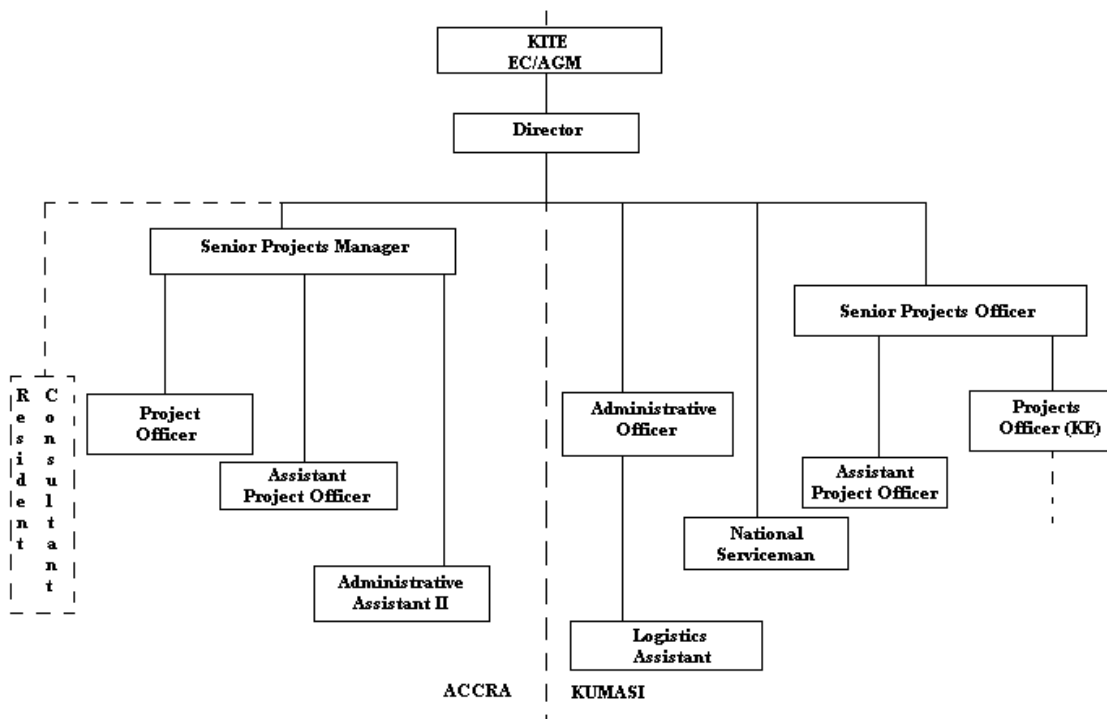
KITE
EC/AGM

Director

Senior Projects Manager

Resident Consultant

Project Officer

Assistant Project Officer

Administrative Assistant II

Administrative Officer

National Serviceman

Logistics Assistant

Senior Projects Officer

Assistant Project Officer

Projects Officer (KE)

ACCRA

KUMASI